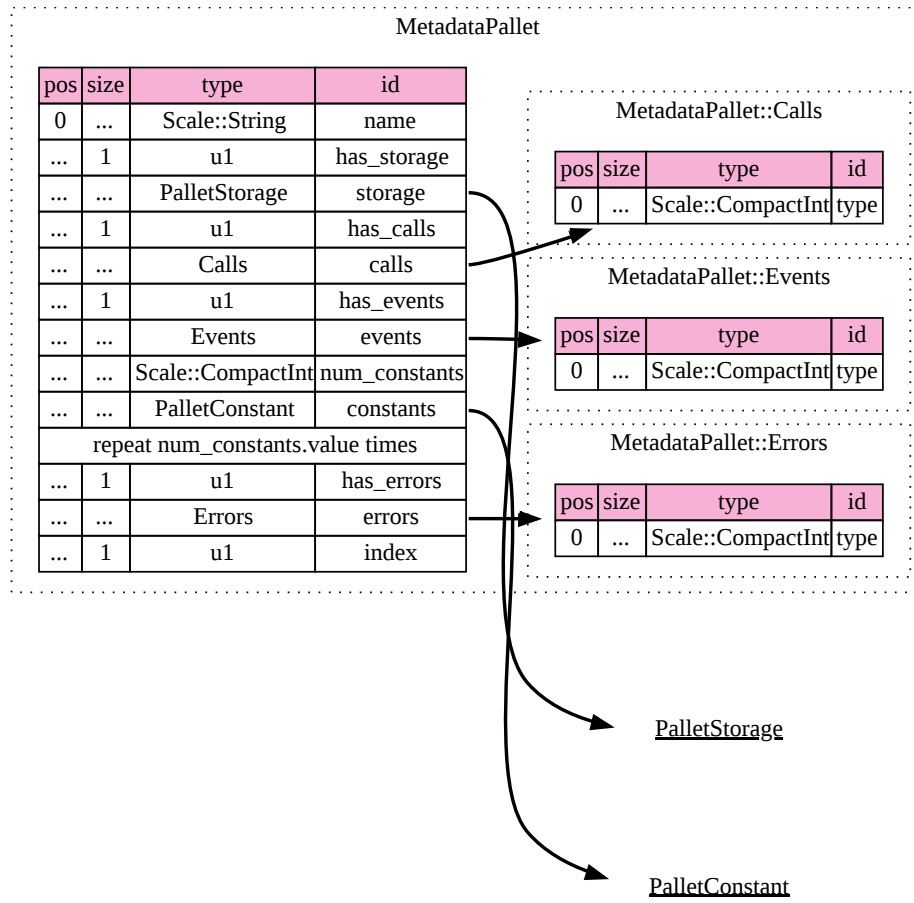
MetadataPallet

| pos | size | type | id |
|---|---|---|---|
| 0 | ... | Scale::String | name |
| ... | 1 | u1 | has_storage |
| ... | ... | PalletStorage | storage |
| ... | 1 | u1 | has_calls |
| ... | ... | Calls | calls |
| ... | 1 | u1 | has_events |
| ... | ... | Events | events |
| ... | ... | Scale::CompactInt | num_constants |
| ... | ... | PalletConstant | constants |
| repeat num_constants.value times | | | |
| ... | 1 | u1 | has_errors |
| ... | ... | Errors | errors |
| ... | 1 | u1 | index |

MetadataPallet::Calls

| pos | size | type | id |
|---|---|---|---|
| 0 | ... | Scale::CompactInt | type |

MetadataPallet::Events

| pos | size | type | id |
|---|---|---|---|
| 0 | ... | Scale::CompactInt | type |

MetadataPallet::Errors

| pos | size | type | id |
|---|---|---|---|
| 0 | ... | Scale::CompactInt | type |

PalletStorage

PalletConstant